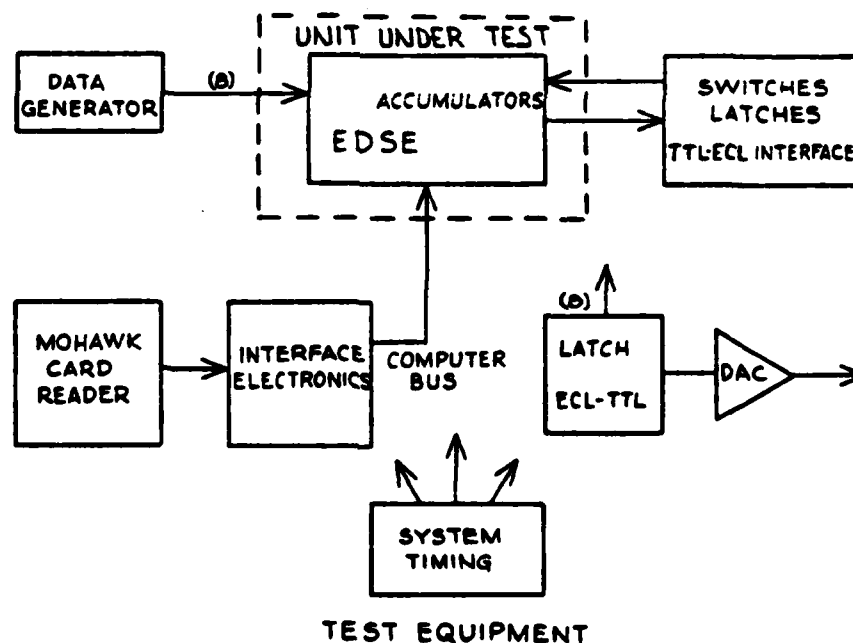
UNIT UNDER TEST

DATA GENERATOR

(B)

ACCUMULATORS

EDSE

SWITCHES LATCHES

TTL-ECL INTERFACE

MOHAWK CARD READER

INTERFACE ELECTRONICS

COMPUTER BUS

(D)

LATCH

ECL-TTL

DAC

SYSTEM TIMING

TEST EQUIPMENT